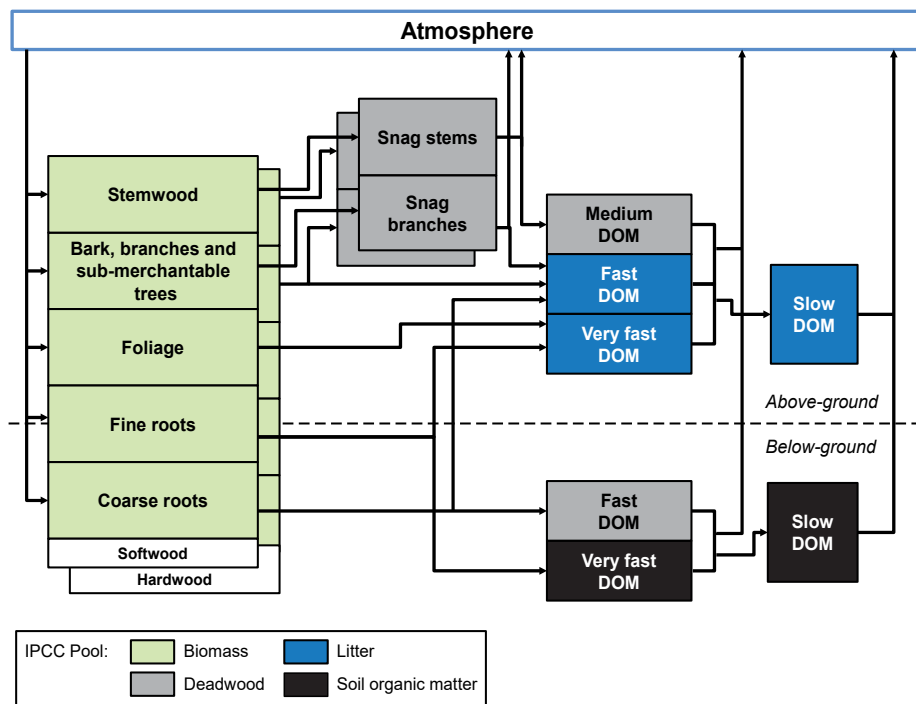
Atmosphere

Stemwood

Bark, branches and sub-merchantable trees

Foliage

Fine roots

Coarse roots

Softwood

Hardwood

Snag stems

Snag branches

Medium DOM

Fast DOM

Very fast DOM

Slow DOM

Above-ground

Below-ground

Fast DOM

Very fast DOM

Slow DOM

IPCC Pool: Biomass Litter Deadwood Soil organic matter